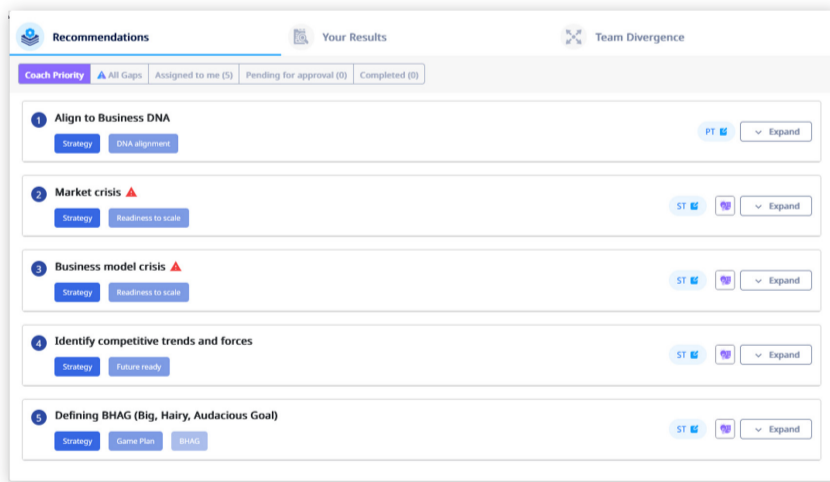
Recommendations | Your Results | Team Divergence

Coach Priority | All Gaps | Assigned to me (5) | Pending for approval (0) | Completed (0)

1 Align to Business DNA
Strategy | DNA alignment
PT | Expand

2 Market crisis
Strategy | Readiness to scale
ST | Expand

3 Business model crisis
Strategy | Readiness to scale
ST | Expand

4 Identify competitive trends and forces
Strategy | Future ready
ST | Expand

5 Defining BHAG (Big, Hairy, Audacious Goal)
Strategy | Game Plan | BHAG
ST | Expand